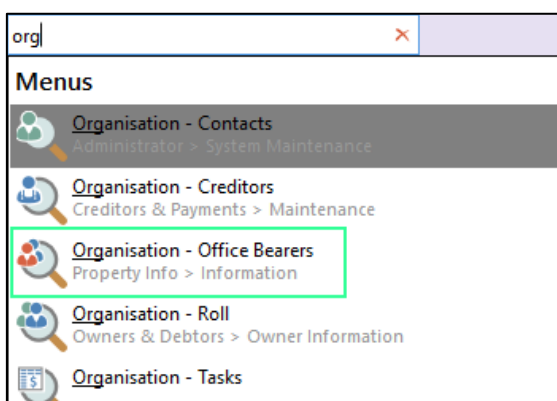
org ×

Menus

Organisation - Contacts
Administrator > System Maintenance

Organisation - Creditors
Creditors & Payments > Maintenance

Organisation - Office Bearers
Property Info > Information

Organisation - Roll
Owners & Debtors > Owner Information

Organisation - Tasks